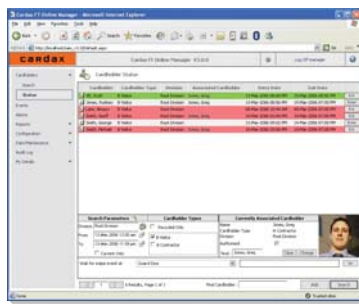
Cardax FT Online Manager - Microsoft Internet Explorer

File Edit View Favorites Tools Help

Back Search Favorites

cardax

Cardax FT Online Manager V3.6.0

Log Off manager

Cardholders

Search

Status

Events

Alarms

Reports

Configuration

Data Maintenance

Audit Log

My Details

Cardholder Status

Cardholder Status

Cardholder Type

Division

Associated Cardholder

Entry Date

Exit Date

Search Parameters

Division

Root Division

From

To

Current Only

Cardholder Types

Recorded Visitor

Visitor

Contractor

Currently Associated Cardholder

Name

Cardholder Type

Division

Authorised

Host

Wait for swipe event at

Find Cardholder

Add

Search

Done

Trusted sites